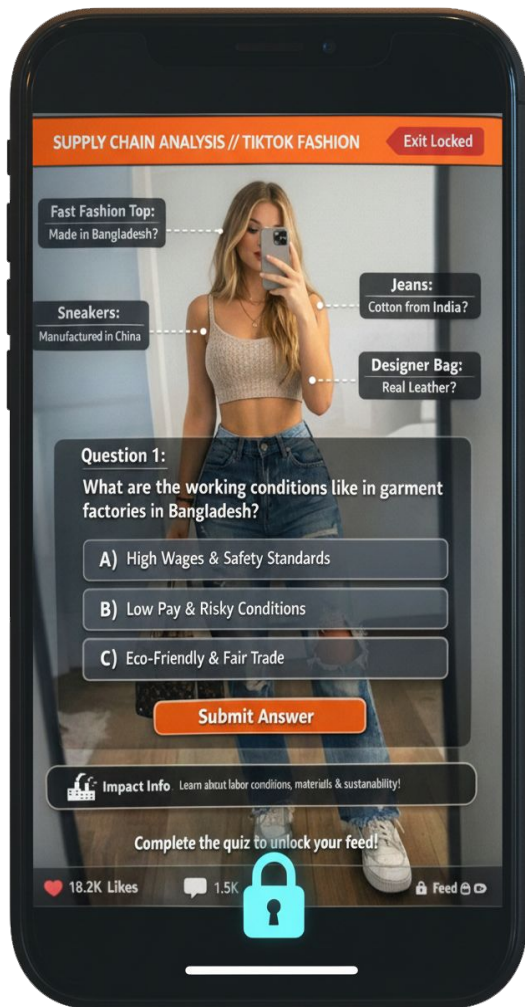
SUPPLY CHAIN ANALYSIS // TIKTOK FASHION

Exit Locked

Fast Fashion Top:
Made in Bangladesh?

Jeans:
Cotton from India?

Sneakers:
Manufactured in China

Designer Bag:
Real Leather?

Question 1:
What are the working conditions like in garment factories in Bangladesh?

A) High Wages & Safety Standards

B) Low Pay & Risky Conditions

C) Eco-Friendly & Fair Trade

Submit Answer

Impact Info Learn abcut labor conditions, materials & sustainability!

Complete the quiz to unlock your feed!

18.2K Likes

1.5K

Feed